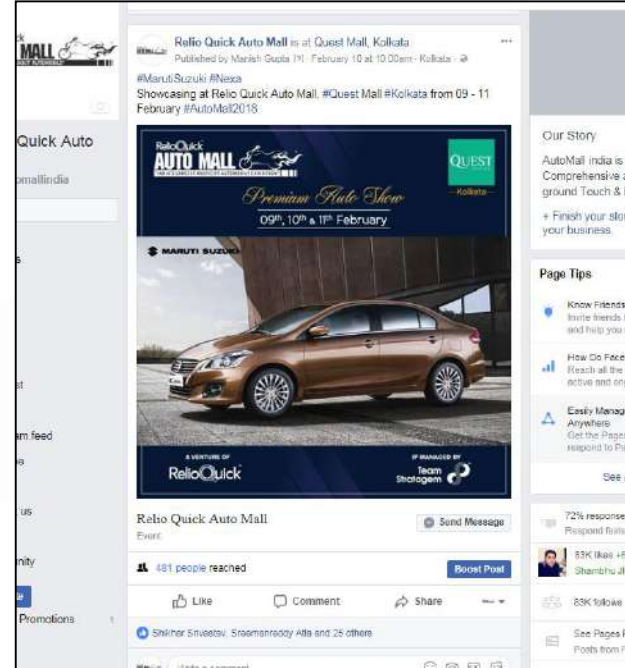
MALL

Quick Auto

omallindia

s

st

am feed

s

us

nity

e

Promotions

Relio Quick Auto Mall is at Quest Mall, Kolkata
Published by Manish Gupta [?] · February 10 at 10:00am · Kolkata ·

#MarutiSuzuki #Nexa
Showcasing at Relio Quick Auto Mall, #Quest Mall #Kolkata from 09 - 11 February #AutoMall2018

ReliQuick
AUTO MALL

QUEST
Kolkata

Premium Auto Show
09th, 10th & 11th February

MARUTI SUZUKI

A VENTURE OF
ReliQuick

IP MANAGED BY
Team Stratagem

Relio Quick Auto Mall
Event

Send Message

481 people reached

Boost Post

Like

Comment

Share

Shikhar Srivastav, Sreemanreddy Alla and 25 others

Write a comment...

Our Story

AutoMall india is
Comprehensive a
ground Touch & I

+ Finish your sto
your business.

Page Tips

Know Friends
Invite friends
and help you

How Do Face
Reach all the
active and eng

Easily Manag
Anywhere
Get the Pages
respond to P

See

72% response
Respond faste

83K likes +
Shambhu Jh

83K follow

See Pages F
Posts from F